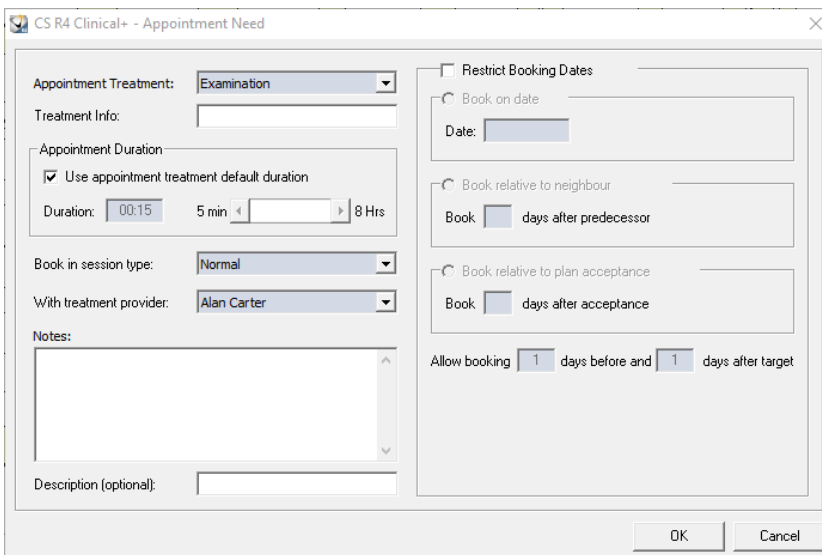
CS R4 Clinical+ - Appointment Need

Appointment Treatment: Examination

Treatment Info:

Appointment Duration

Use appointment treatment default duration

Duration: 00:15 5 min 8 Hrs

Book in session type: Normal

With treatment provider: Alan Carter

Notes:

Description (optional):

Restrict Booking Dates

Book on date

Date:

Book relative to neighbour

Book days after predecessor

Book relative to plan acceptance

Book days after acceptance

Allow booking 1 days before and 1 days after target

OK Cancel